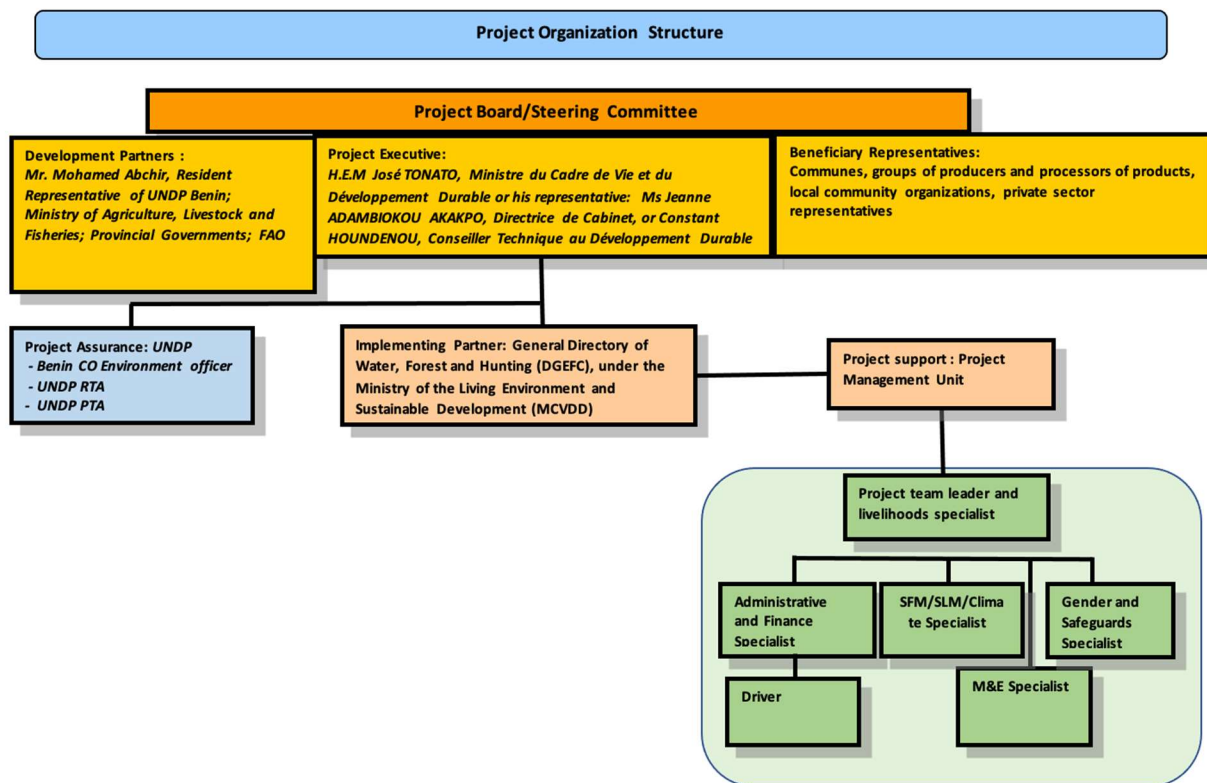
Project Organization Structure

Project Board/Steering Committee

Development Partners :
Mr. Mohamed Abchir, Resident Representative of UNDP Benin; Ministry of Agriculture, Livestock and Fisheries; Provincial Governments; FAO

Project Executive:
H.E.M José TONATO, Ministre du Cadre de Vie et du Développement Durable or his representative: Ms Jeanne ADAMBIOKOU AKAKPO, Directrice de Cabinet, or Constant HOUNDENOU, Conseiller Technique au Développement Durable

Beneficiary Representatives:
Communes, groups of producers and processors of products, local community organizations, private sector representatives

Project Assurance: UNDP
- Benin CO Environment officer
- UNDP RTA
- UNDP PTA

Implementing Partner: General Directory of Water, Forest and Hunting (DGEFC), under the Ministry of the Living Environment and Sustainable Development (MCVDD)

Project support : Project Management Unit

Project team leader and livelihoods specialist

Administrative and Finance Specialist

SFM/SLM/Climate Specialist

Gender and Safeguards Specialist

Driver

M&E Specialist